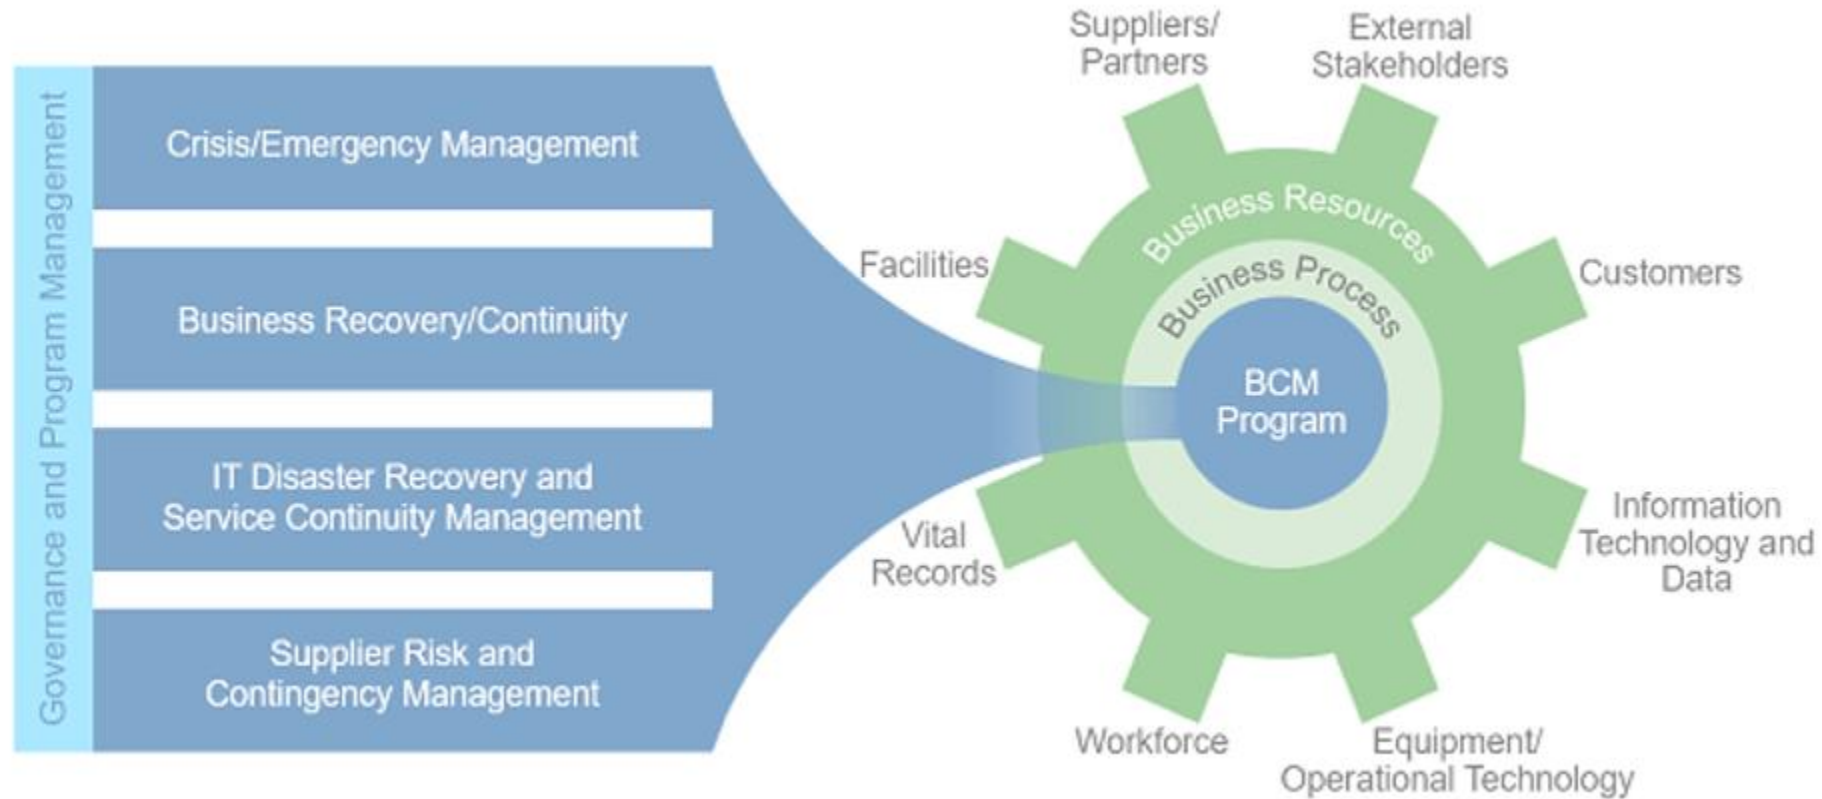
Governance and Program Management

Crisis/Emergency Management

Business Recovery/Continuity

IT Disaster Recovery and Service Continuity Management

Supplier Risk and Contingency Management

Suppliers/ Partners

External Stakeholders

Facilities

Customers

Business Resources

Business Process

BCM Program

Vital Records

Information Technology and Data

Workforce

Equipment/ Operational Technology